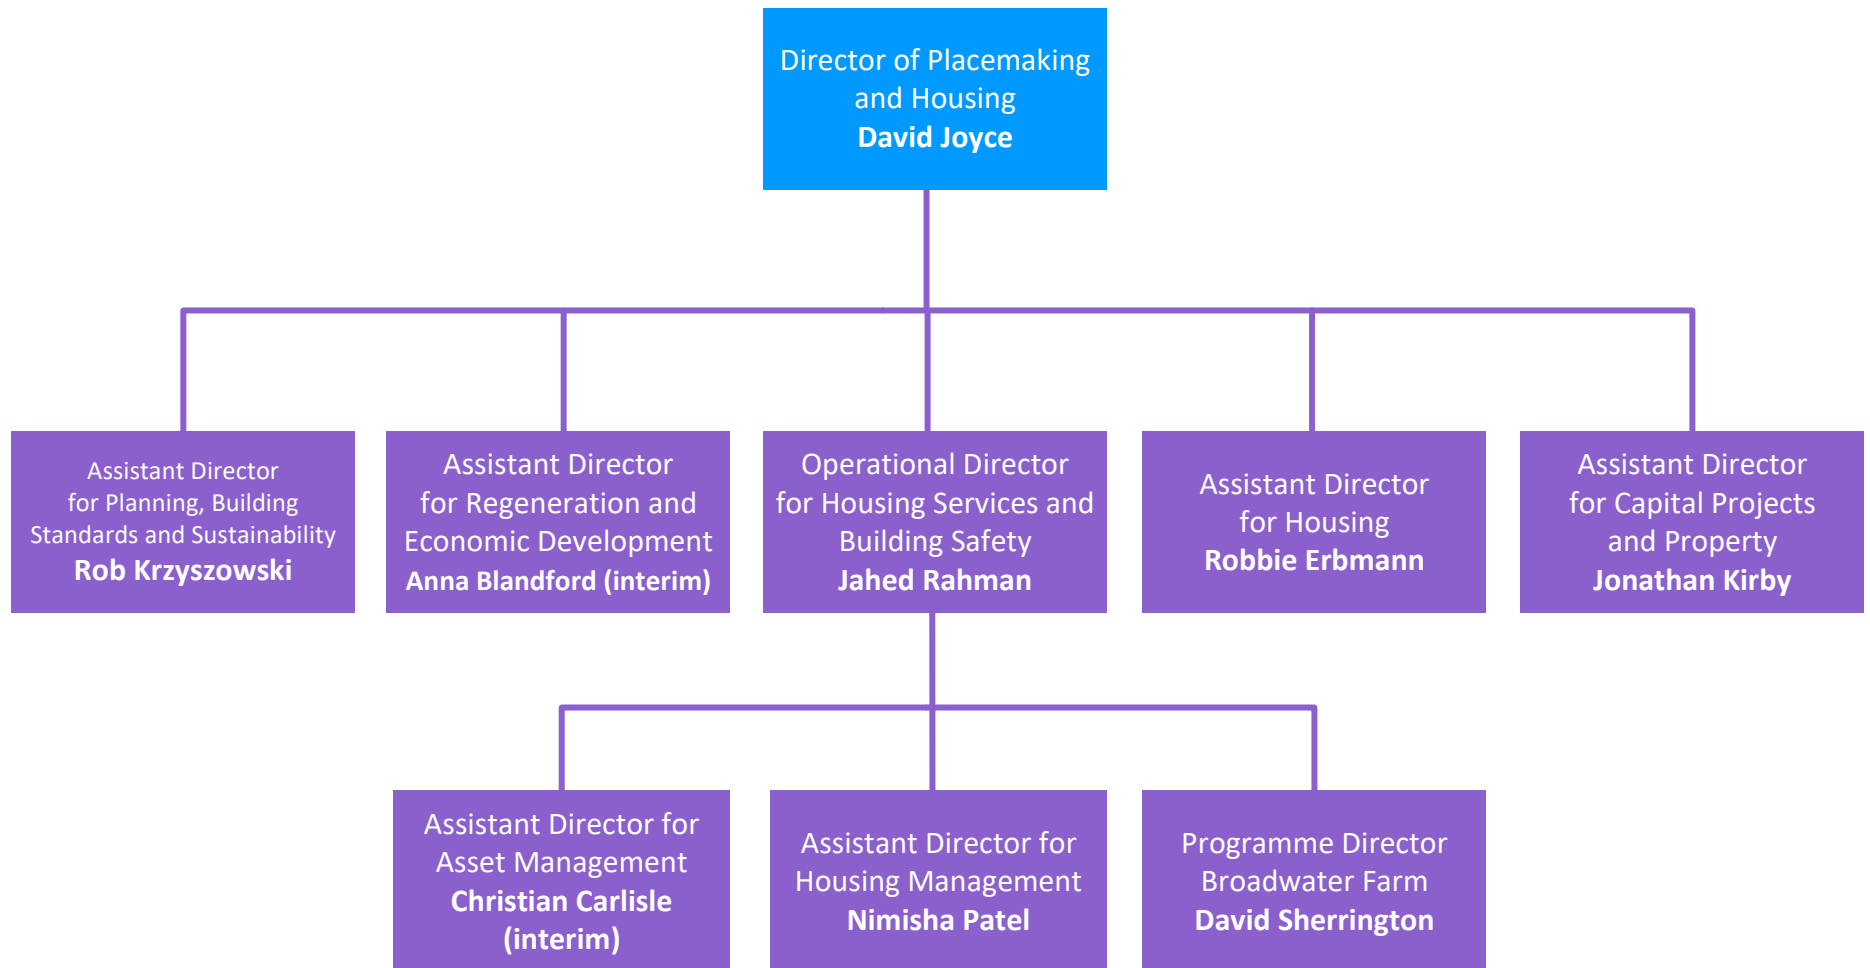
Director of Placemaking and Housing
**David Joyce**

Assistant Director for Planning, Building Standards and Sustainability
**Rob Krzyszowski**

Assistant Director for Regeneration and Economic Development
**Anna Blandford (interim)**

Operational Director for Housing Services and Building Safety
**Jahed Rahman**

Assistant Director for Housing
**Robbie Erbmann**

Assistant Director for Capital Projects and Property
**Jonathan Kirby**

Assistant Director for Asset Management
**Christian Carlisle (interim)**

Assistant Director for Housing Management
**Nimisha Patel**

Programme Director Broadwater Farm
**David Sherrington**